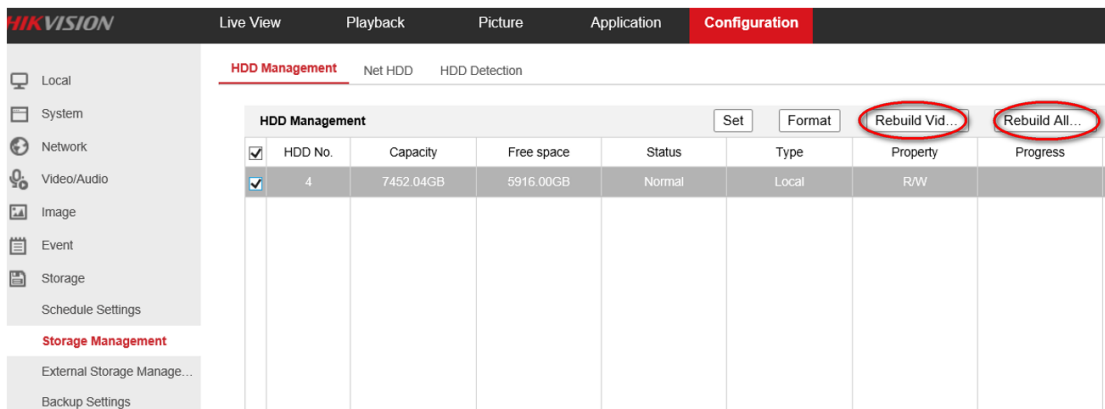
HIKVISION

Live View Playback Picture Application Configuration

Local
System
Network
Video/Audio
Image
Event
Storage
Schedule Settings
Storage Management
External Storage Manage...
Backup Settings

HDD Management Net HDD HDD Detection

HDD Management

Set Format Rebuild Vid... Rebuild All...

| ☑ | HDD No. | Capacity | Free space | Status | Type | Property | Progress |
|---|---|---|---|---|---|---|---|
| ☑ | 4 | 7452.04GB | 5916.00GB | Normal | Local | R/W | |